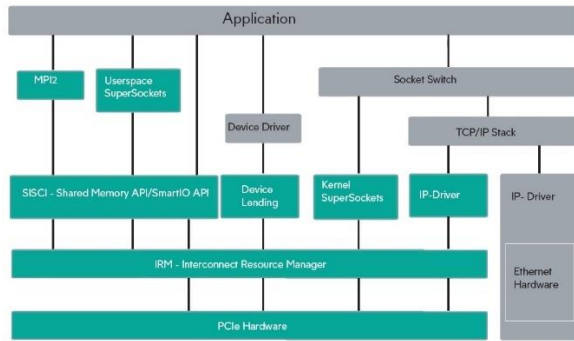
Application

MPI2

Userspace SuperSockets

Socket Switch

Device Driver

TCP/IP Stack

SISCI - Shared Memory API/SmartIO API

Device Lending

Kernel SuperSockets

IP-Driver

IP- Driver

IRM - Interconnect Resource Manager

Ethernet Hardware

PCIe Hardware